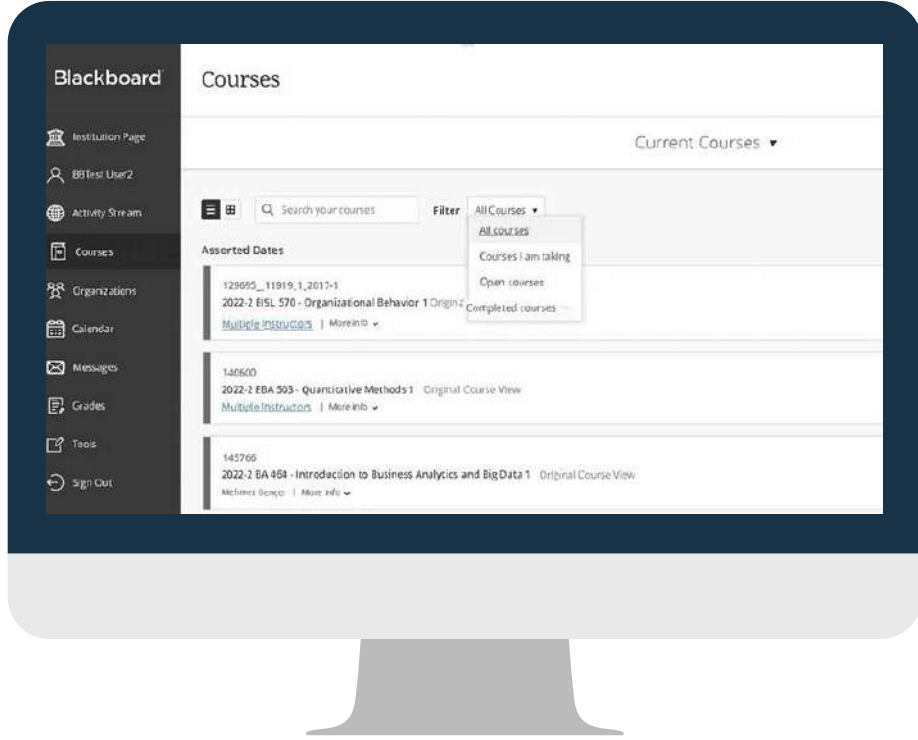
Blackboard

Institution Page

BBTest User2

Activity Stream

Courses

Organizations

Calendar

Messages

Grades

Tools

Sign Out

Courses

Current Courses ▾

Search your courses

Filter All Courses ▾

All courses

Courses I am taking

Open courses

Completed courses

Assorted Dates

129695_11919_1_2017-1
2022-2 EISL 570 - Organizational Behavior 1 Origin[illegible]
Multiple Instructors | More info ⌄

140600
2022-2 EBA 503 - Quantitative Methods 1 Original Course View
Multiple Instructors | More info ⌄

145766
2022-2 BA 464 - Introduction to Business Analytics and Big Data 1 Original Course View
Mehmet Gençer | More info ⌄